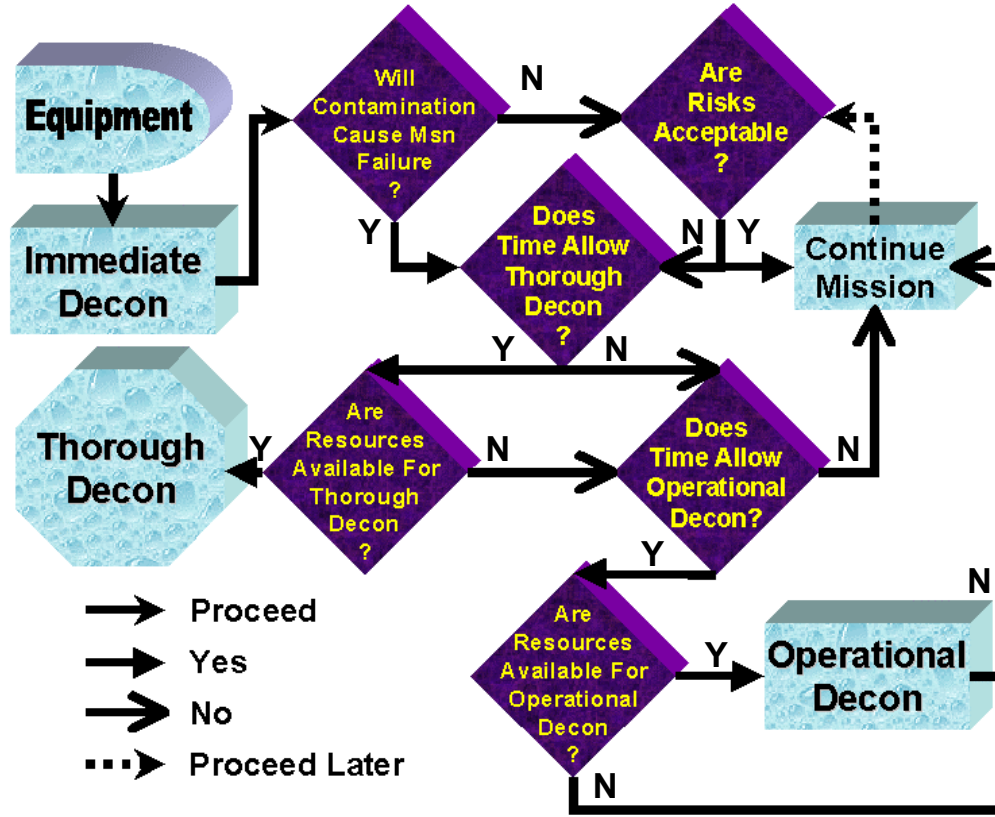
Equipment

Immediate Decon

Will Contamination Cause Msn Failure ?

N

Are Risks Acceptable ?

Y

Does Time Allow Thorough Decon ?

N

Y

Continue Mission

Y

N

Thorough Decon

Y

Are Resources Available For Thorough Decon ?

N

Does Time Allow Operational Decon?

N

Y

N

Are Resources Available For Operational Decon ?

Y

Operational Decon

N

Proceed

Yes

No

Proceed Later